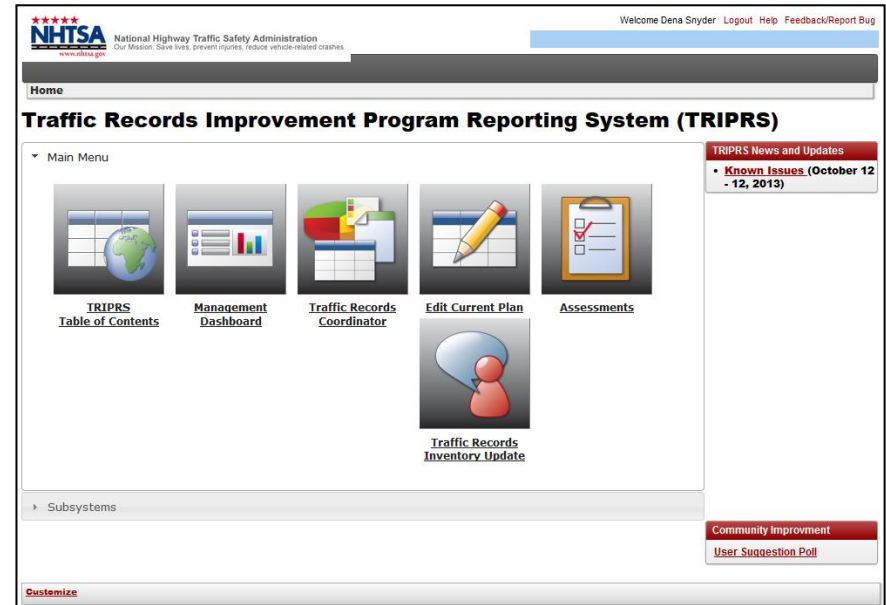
NHTSA
www.nhtsa.gov
National Highway Traffic Safety Administration
Our Mission: Save lives, prevent injuries, reduce vehicle-related crashes

Welcome Dena Snyder Logout Help Feedback/Report Bug

Home

Traffic Records Improvement Program Reporting System (TRIPRS)

Main Menu

TRIPRS Table of Contents

Management Dashboard

Traffic Records Coordinator

Edit Current Plan

Assessments

Traffic Records Inventory Update

Subsystems

TRIPRS News and Updates

• Known Issues (October 12 - 12, 2013)

Community Improvment

User Suggestion Poll

Customize